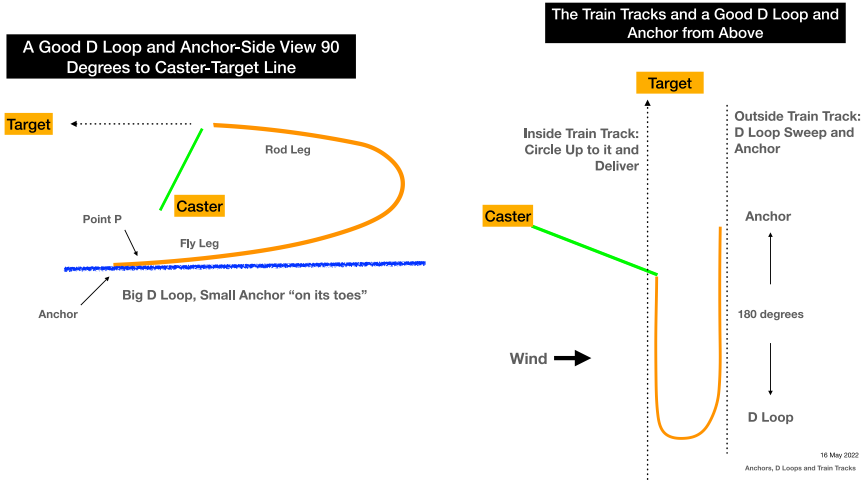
A Good D Loop and Anchor-Side View 90 Degrees to Caster-Target Line

Target

Rod Leg

Caster

Point P

Fly Leg

Anchor

Big D Loop, Small Anchor “on its toes”

The Train Tracks and a Good D Loop and Anchor from Above

Target

Inside Train Track: Circle Up to it and Deliver

Outside Train Track: D Loop Sweep and Anchor

Caster

Anchor

180 degrees

Wind

D Loop

16 May 2022

Anchors, D Loops and Train Tracks